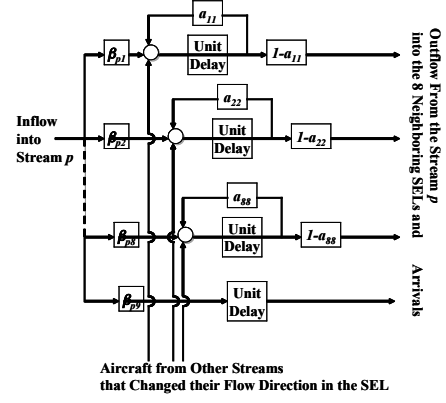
$a_{11}$

$\beta_{p1}$

Unit Delay

$1-a_{11}$

$a_{22}$

Inflow into Stream $p$

$\beta_{p2}$

Unit Delay

$1-a_{22}$

$a_{88}$

$\beta_{p8}$

Unit Delay

$1-a_{88}$

$\beta_{p9}$

Unit Delay

Aircraft from Other Streams that Changed their Flow Direction in the SEL

Outflow From the Stream $p$ into the 8 Neighboring SELs and Arrivals